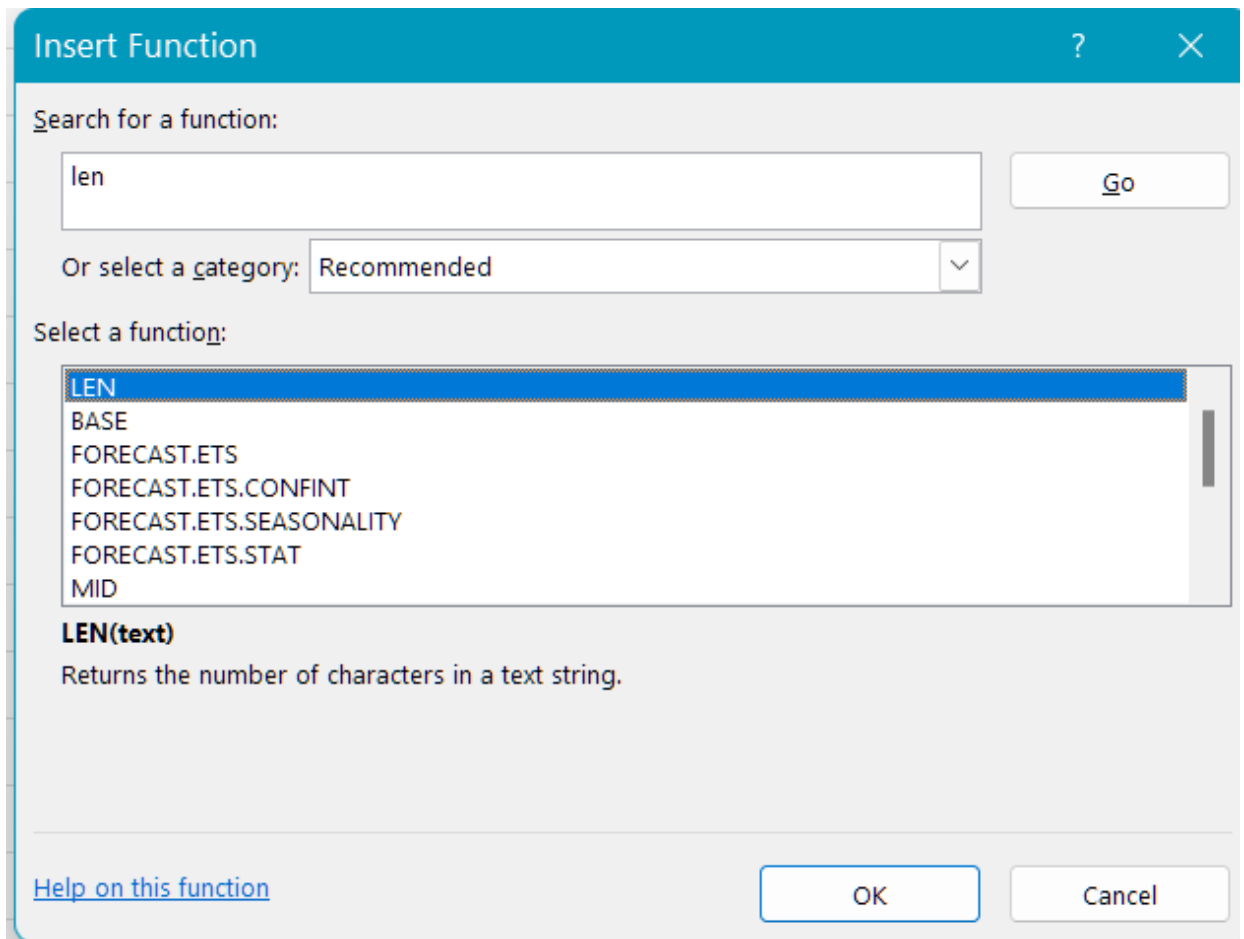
Insert Function

?

X

Search for a function:

len

Go

Or select a category: Recommended

Select a function:

LEN
BASE
FORECAST.ETS
FORECAST.ETS.CONFINT
FORECAST.ETS.SEASONALITY
FORECAST.ETS.STAT
MID

LEN(text)

Returns the number of characters in a text string.

Help on this function

OK

Cancel